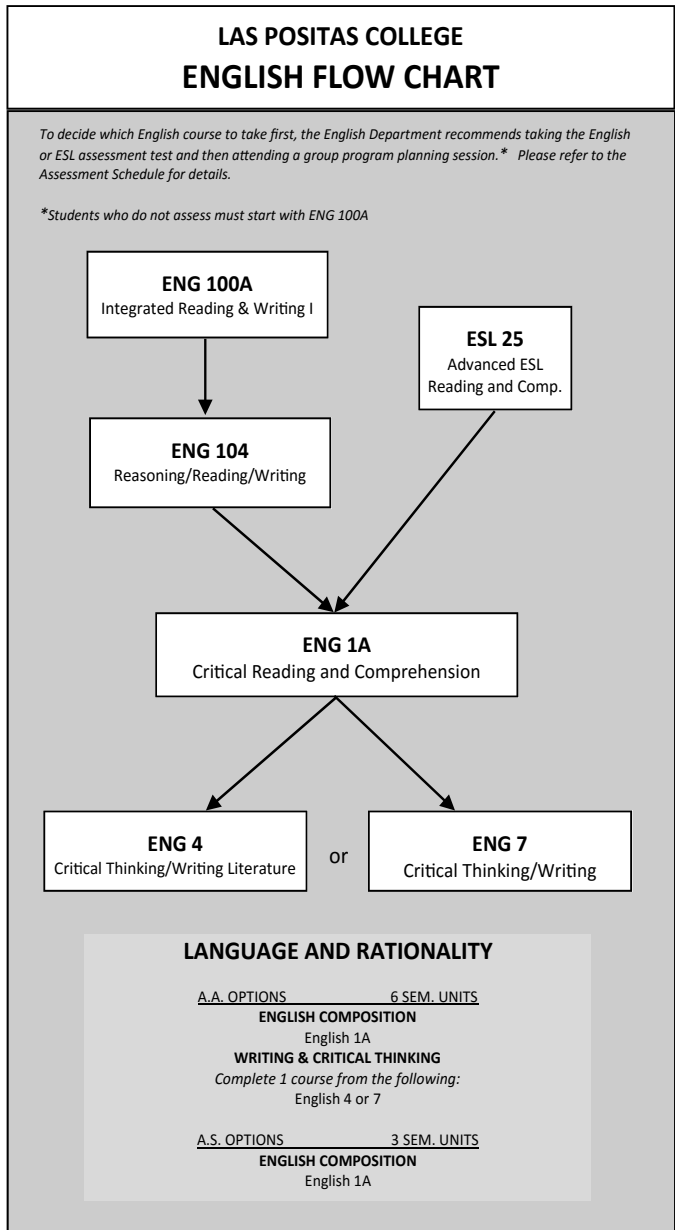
LAS POSITAS COLLEGE
ENGLISH FLOW CHART

To decide which English course to take first, the English Department recommends taking the English or ESL assessment test and then attending a group program planning session.* Please refer to the Assessment Schedule for details.

*Students who do not assess must start with ENG 100A

ENG 100A
Integrated Reading & Writing I

ESL 25
Advanced ESL
Reading and Comp.

ENG 104
Reasoning/Reading/Writing

ENG 1A
Critical Reading and Comprehension

ENG 4
Critical Thinking/Writing Literature

or

ENG 7
Critical Thinking/Writing

LANGUAGE AND RATIONALITY

A.A. OPTIONS 6 SEM. UNITS
ENGLISH COMPOSITION
English 1A
WRITING & CRITICAL THINKING
Complete 1 course from the following:
English 4 or 7

A.S. OPTIONS 3 SEM. UNITS
ENGLISH COMPOSITION
English 1A